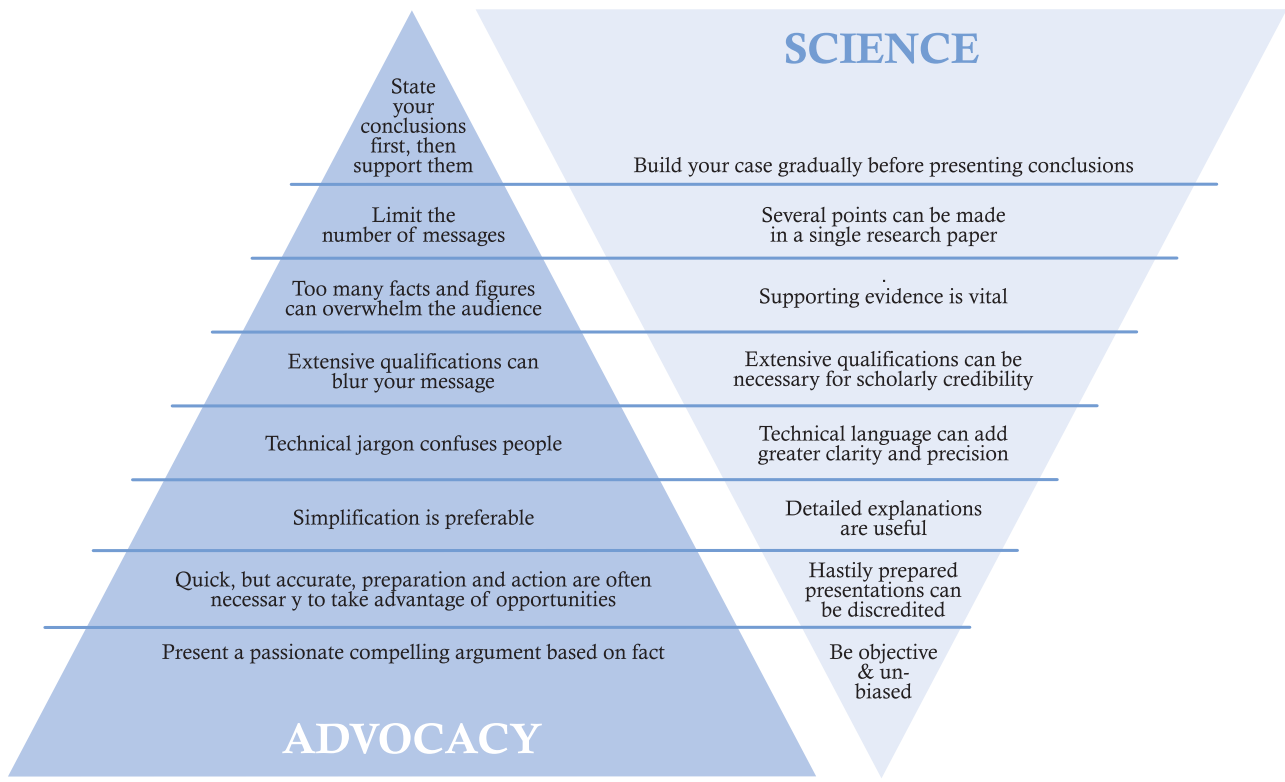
SCIENCE

State your conclusions first, then support them

Build your case gradually before presenting conclusions

Limit the number of messages

Several points can be made in a single research paper

Too many facts and figures can overwhelm the audience

.
Supporting evidence is vital

Extensive qualifications can blur your message

Extensive qualifications can be necessary for scholarly credibility

Technical jargon confuses people

Technical language can add greater clarity and precision

Simplification is preferable

Detailed explanations are useful

Quick, but accurate, preparation and action are often necessar y to take advantage of opportunities

Hastily prepared presentations can be discredited

Present a passionate compelling argument based on fact

Be objective & un-biased

ADVOCACY